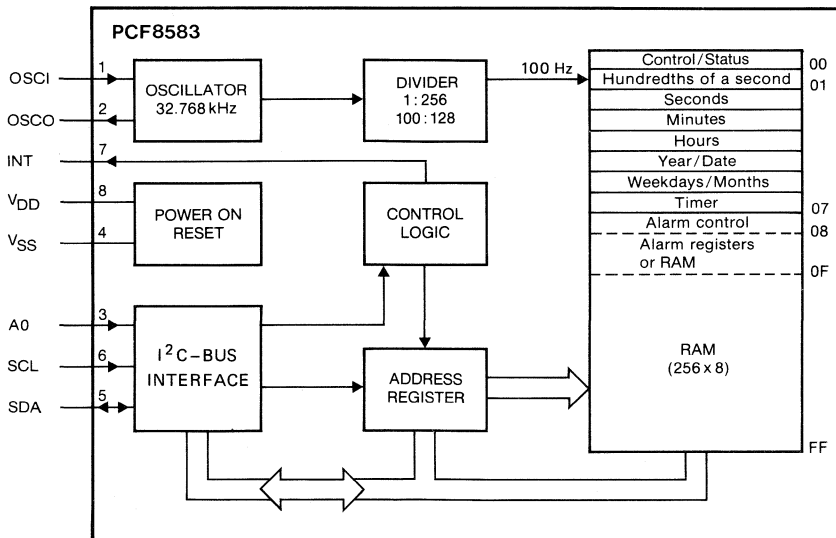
PCF8583

OSCI 1
OSCO 2
INT 7
$V_{DD}$ 8
$V_{SS}$ 4
A0 3
SCL 6
SDA 5

OSCILLATOR 32.768 kHz

DIVIDER 1 : 256 100 : 128

100 Hz

POWER ON RESET

CONTROL LOGIC

$I^2C$–BUS INTERFACE

ADDRESS REGISTER

| | |
|---|---|
| Control/Status | 00 |
| Hundredths of a second | 01 |
| Seconds | |
| Minutes | |
| Hours | |
| Year/Date | |
| Weekdays/Months | |
| Timer | 07 |
| Alarm control | 08 |
| Alarm registers or RAM | 0F |
| RAM (256 x 8) | |
| | FF |